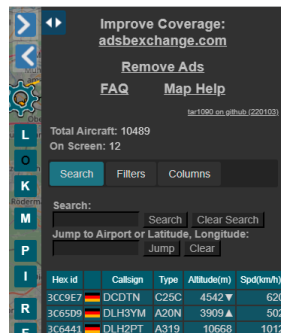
Improve Coverage:
adsbexchange.com

Remove Ads

FAQ Map Help

tar1090 on github (220103)

Total Aircraft: 10489
On Screen: 12

Search Filters Columns

Search:
Search Clear Search
Jump to Airport or Latitude, Longitude:
Jump Clear

L
O
K
M
P
I
R

| Hex id | | Callsign | Type | Altitude(m) | Spd(km/h) |
|---|---|---|---|---|---|
| 3CC9E7 | | DCDTN | C25C | 4542▼ | 620 |
| 3C65D9 | | DLH3YM | A20N | 3909▲ | 502 |
| 3C6441 | | DLH2PT | A319 | 10668 | 1012 |